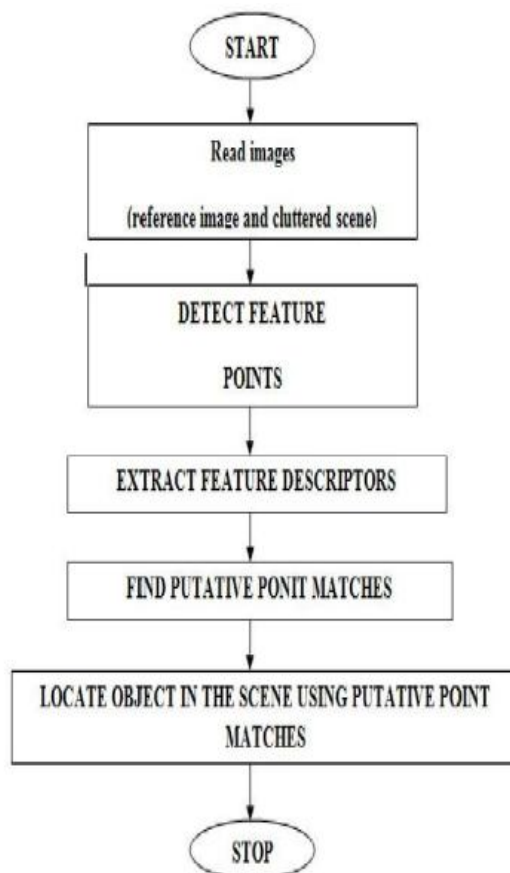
START

Read images

(reference image and cluttered scene)

DETECT FEATURE

POINTS

EXTRACT FEATURE DESCRIPTORS

FIND PUTATIVE PONIT MATCHES

LOCATE OBJECT IN THE SCENE USING PUTATIVE POINT MATCHES

STOP